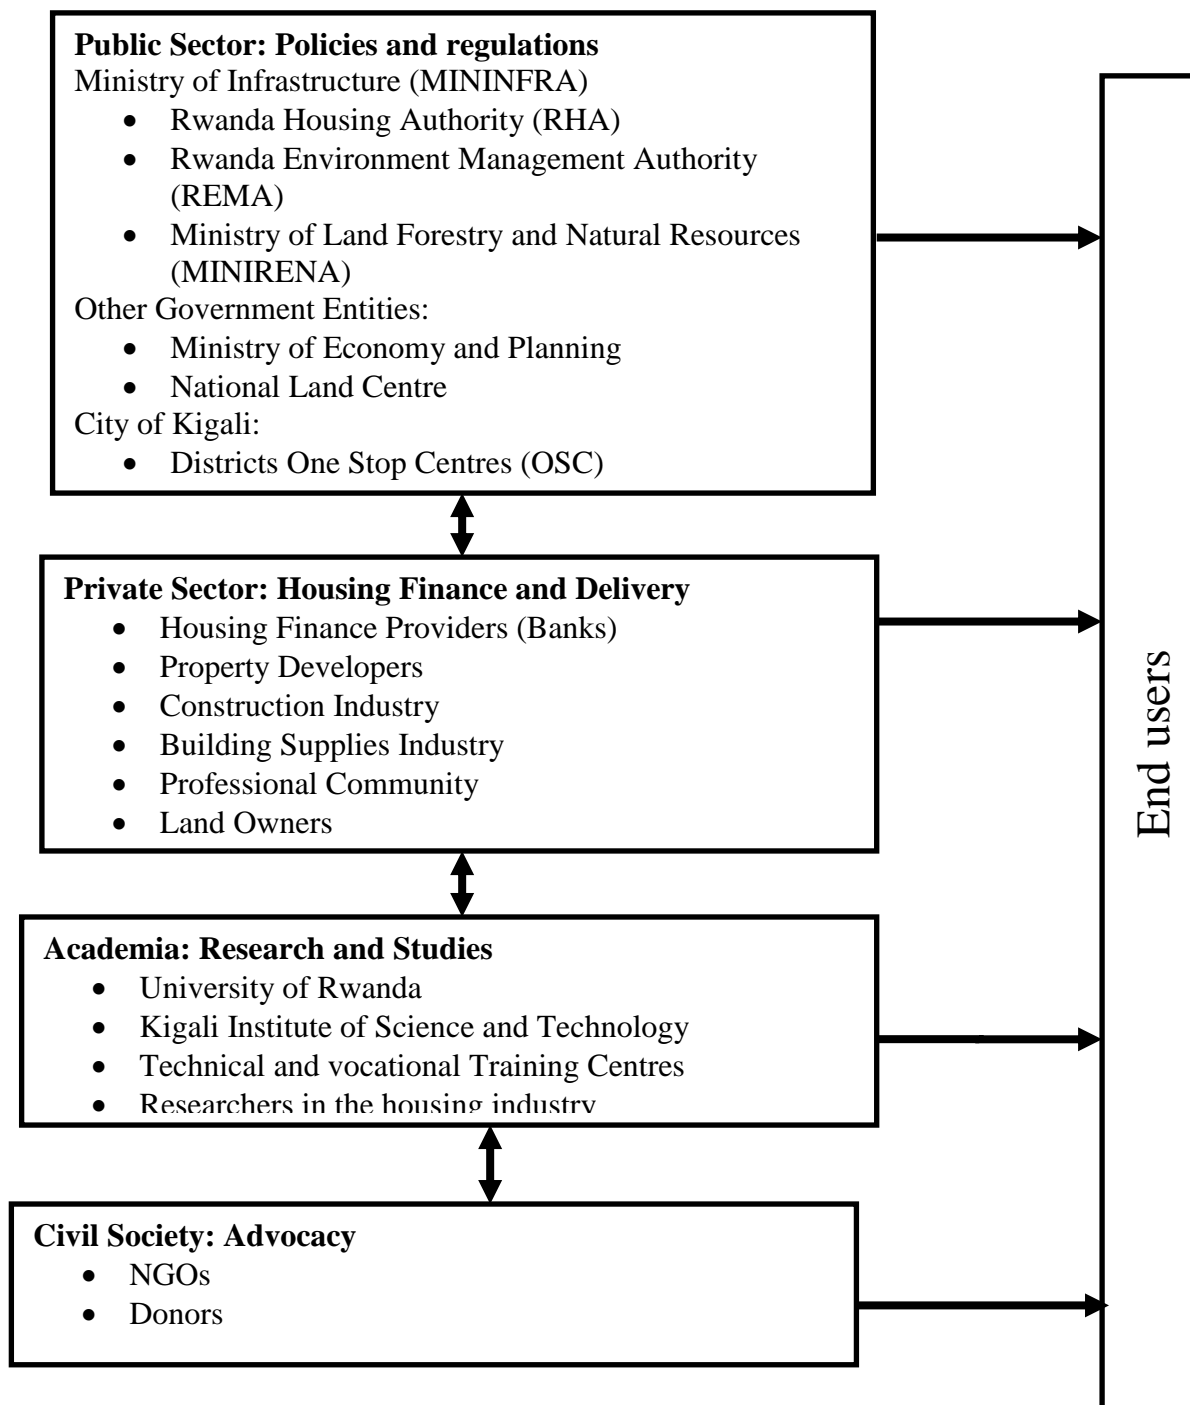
**Public Sector: Policies and regulations**
Ministry of Infrastructure (MININFRA)
- Rwanda Housing Authority (RHA)
- Rwanda Environment Management Authority (REMA)
- Ministry of Land Forestry and Natural Resources (MINIRENA)

Other Government Entities:
- Ministry of Economy and Planning
- National Land Centre

City of Kigali:
- Districts One Stop Centres (OSC)

**Private Sector: Housing Finance and Delivery**
- Housing Finance Providers (Banks)
- Property Developers
- Construction Industry
- Building Supplies Industry
- Professional Community
- Land Owners

**Academia: Research and Studies**
- University of Rwanda
- Kigali Institute of Science and Technology
- Technical and vocational Training Centres
- Researchers in the housing industry

**Civil Society: Advocacy**
- NGOs
- Donors

End users